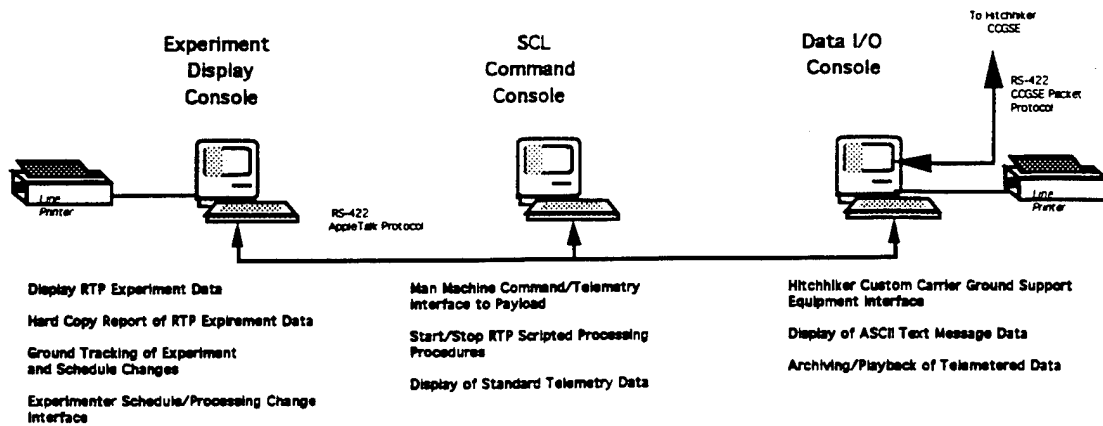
Experiment Display Console

SCL Command Console

Data I/O Console

To Hitchhiker CCGSE

RS-422 CCGSE Packet Protocol

Line Printer

RS-422 AppleTalk Protocol

Line Printer

Display RTP Experiment Data

Hard Copy Report of RTP Expirement Data

Ground Tracking of Experiment and Schedule Changes

Experimenter Schedule/Processing Change Interface

Man Machine Command/Telemetry Interface to Payload

Start/Stop RTP Scripted Processing Procedures

Display of Standard Telemetry Data

Hitchhiker Custom Carrier Ground Support Equipment Interface

Display of ASCII Text Message Data

Archiving/Playback of Telemetered Data